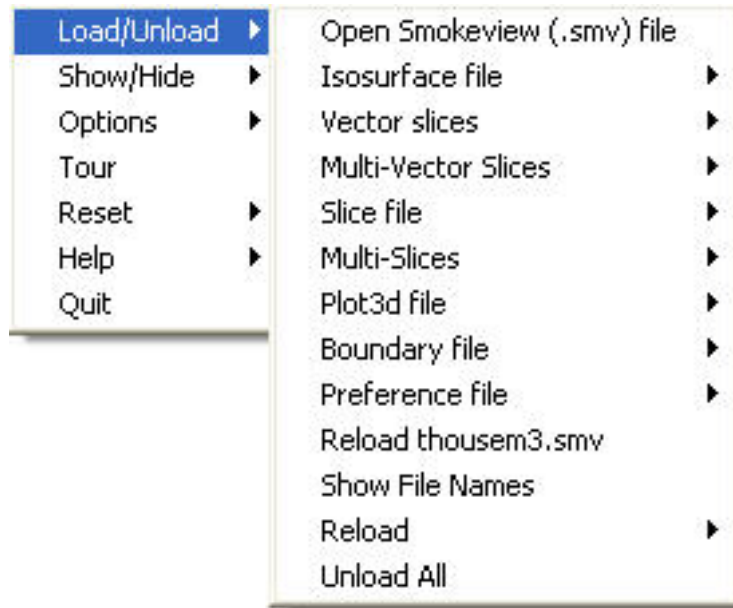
Load/Unload
Show/Hide
Options
Tour
Reset
Help
Quit

Open Smokeview (.smv) file
Isosurface file
Vector slices
Multi-Vector Slices
Slice file
Multi-Slices
Plot3d file
Boundary file
Preference file
Reload thousem3.smv
Show File Names
Reload
Unload All